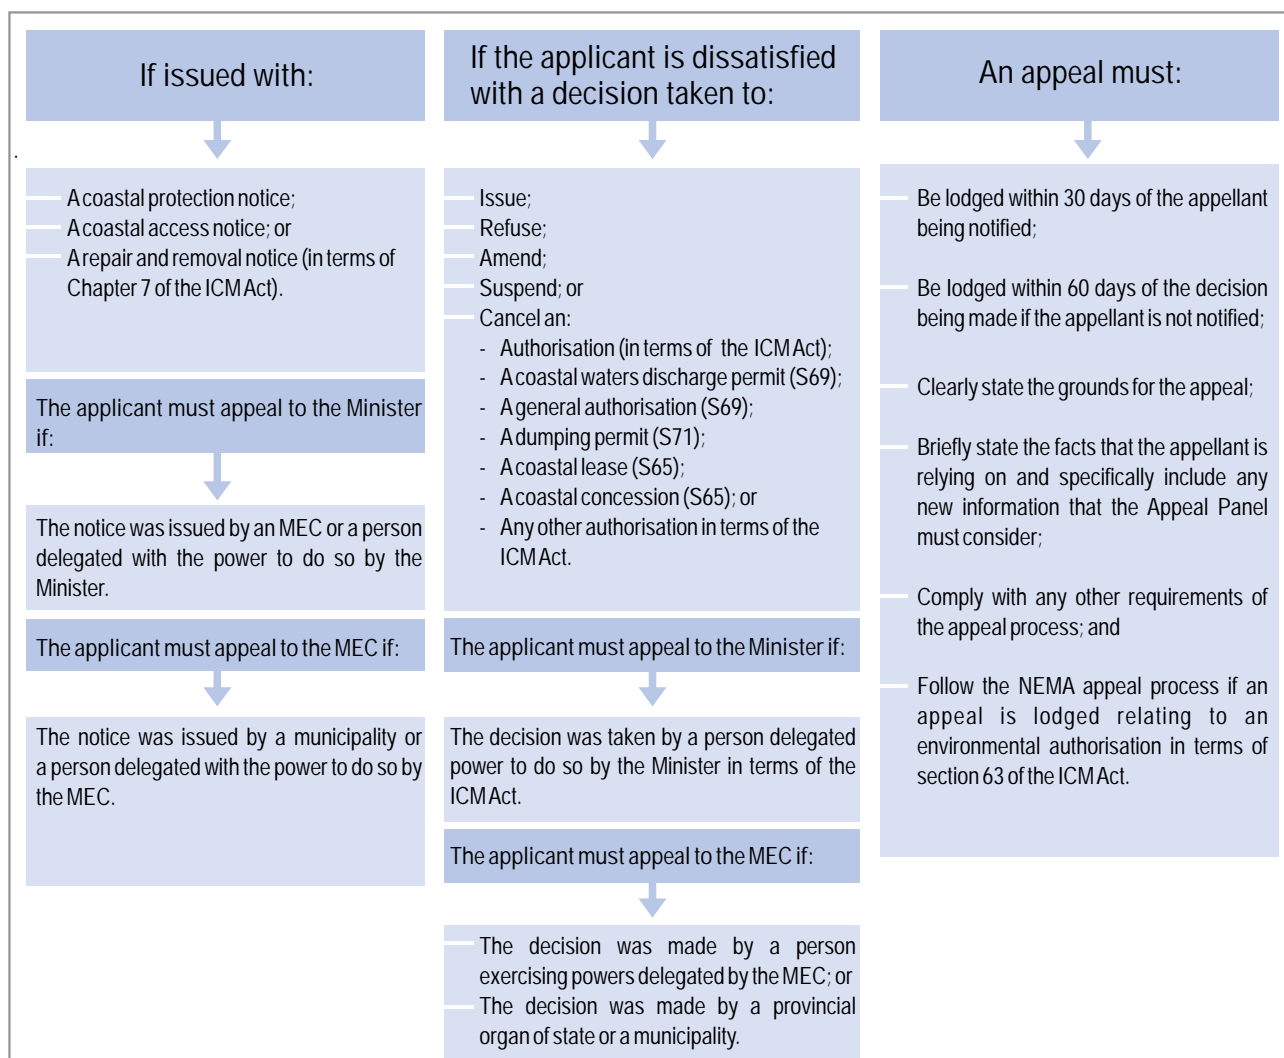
If issued with:

A coastal protection notice;
A coastal access notice; or
A repair and removal notice (in terms of Chapter 7 of the ICM Act).

The applicant must appeal to the Minister if:

The notice was issued by an MEC or a person delegated with the power to do so by the Minister.

The applicant must appeal to the MEC if:

The notice was issued by a municipality or a person delegated with the power to do so by the MEC.

If the applicant is dissatisfied with a decision taken to:

Issue;
Refuse;
Amend;
Suspend; or
Cancel an:
- Authorisation (in terms of the ICM Act);
- A coastal waters discharge permit (S69);
- A general authorisation (S69);
- A dumping permit (S71);
- A coastal lease (S65);
- A coastal concession (S65); or
- Any other authorisation in terms of the ICM Act.

The applicant must appeal to the Minister if:

The decision was taken by a person delegated power to do so by the Minister in terms of the ICM Act.

The applicant must appeal to the MEC if:

The decision was made by a person exercising powers delegated by the MEC; or
The decision was made by a provincial organ of state or a municipality.

An appeal must:

Be lodged within 30 days of the appellant being notified;

Be lodged within 60 days of the decision being made if the appellant is not notified;

Clearly state the grounds for the appeal;

Briefly state the facts that the appellant is relying on and specifically include any new information that the Appeal Panel must consider;

Comply with any other requirements of the appeal process; and

Follow the NEMA appeal process if an appeal is lodged relating to an environmental authorisation in terms of section 63 of the ICM Act.